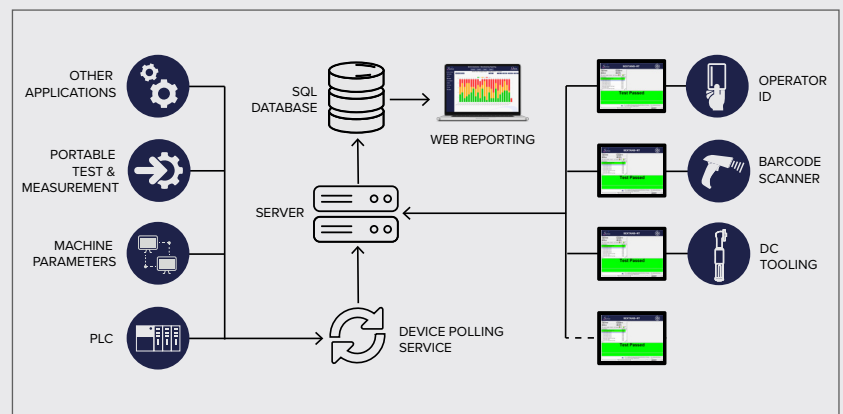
OTHER APPLICATIONS

PORTABLE TEST & MEASUREMENT

MACHINE PARAMETERS

PLC

SQL DATABASE

WEB REPORTING

SERVER

DEVICE POLLING SERVICE

Test Passed

OPERATOR ID

Test Passed

BARCODE SCANNER

Test Passed

DC TOOLING

Test Passed